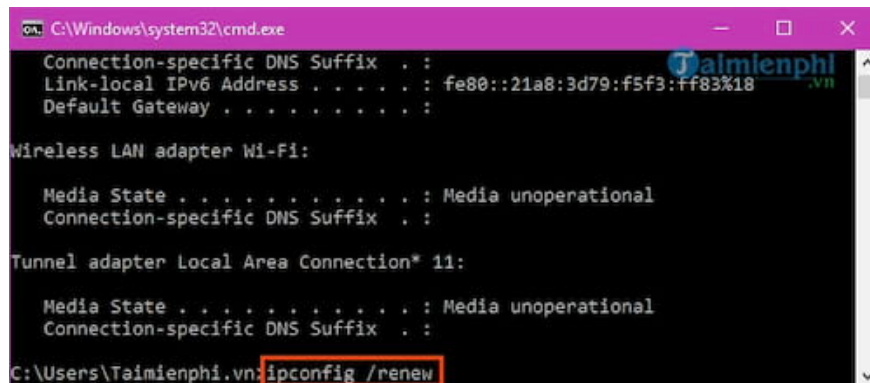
C:\Windows\system32\cmd.exe

Connection-specific DNS Suffix . :
Link-local IPv6 Address . . . . . : fe80::21a8:3d79:f5f3:ff83%18
Default Gateway . . . . . . . . . :

Taimienphi.vn

Wireless LAN adapter Wi-Fi:

Media State . . . . . . . . . . . : Media unoperational
Connection-specific DNS Suffix . :

Tunnel adapter Local Area Connection* 11:

Media State . . . . . . . . . . . : Media unoperational
Connection-specific DNS Suffix . :

C:\Users\Taimienphi.vn>ipconfig /renew